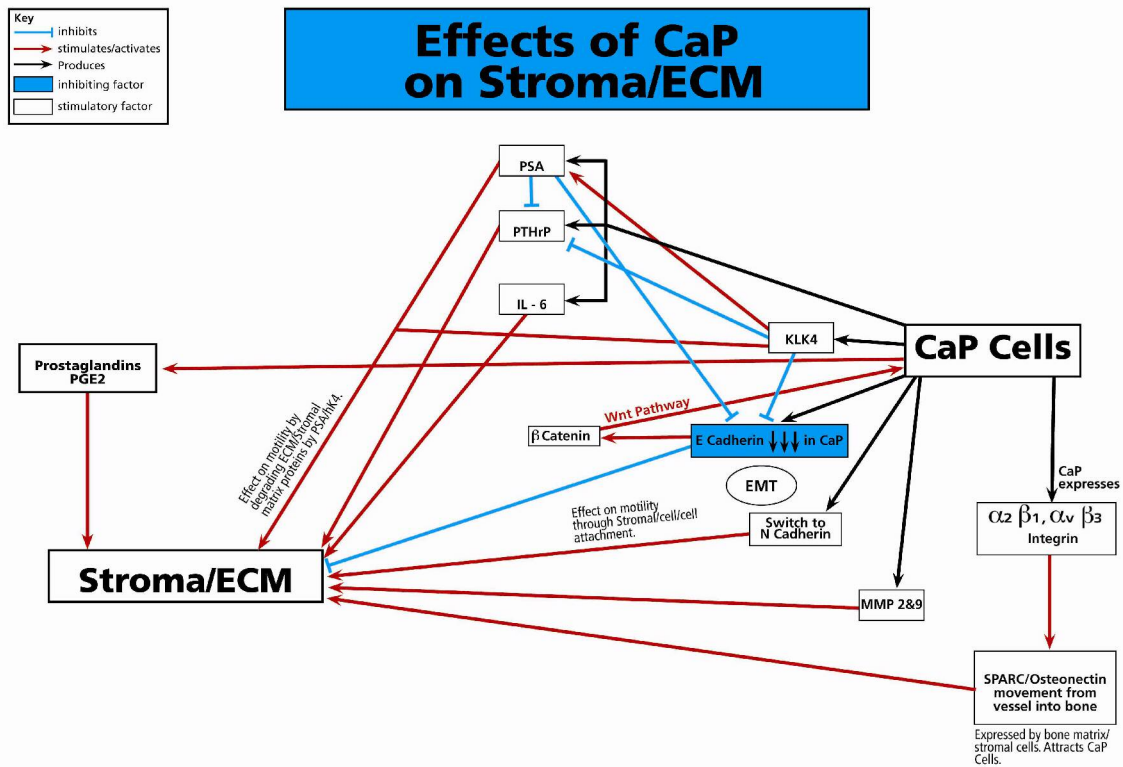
Key
inhibits
stimulates/activates
Produces
inhibiting factor
stimulatory factor

Effects of CaP on Stroma/ECM

PSA

PTHrP

IL - 6

KLK4

CaP Cells

Prostaglandins PGE2

Effect on motility by degrading ECM/Stromal matrix proteins by PSA/hK4.

Wnt Pathway

$\beta$ Catenin

E Cadherin ↓↓↓ in CaP

EMT

CaP expresses

$\alpha_2\ \beta_1, \alpha_v\ \beta_3$ Integrin

Effect on motility through Stromal/cell/cell attachment.

Switch to N Cadherin

Stroma/ECM

MMP 2&9

SPARC/Osteonectin movement from vessel into bone

Expressed by bone matrix/ stromal cells. Attracts CaP Cells.